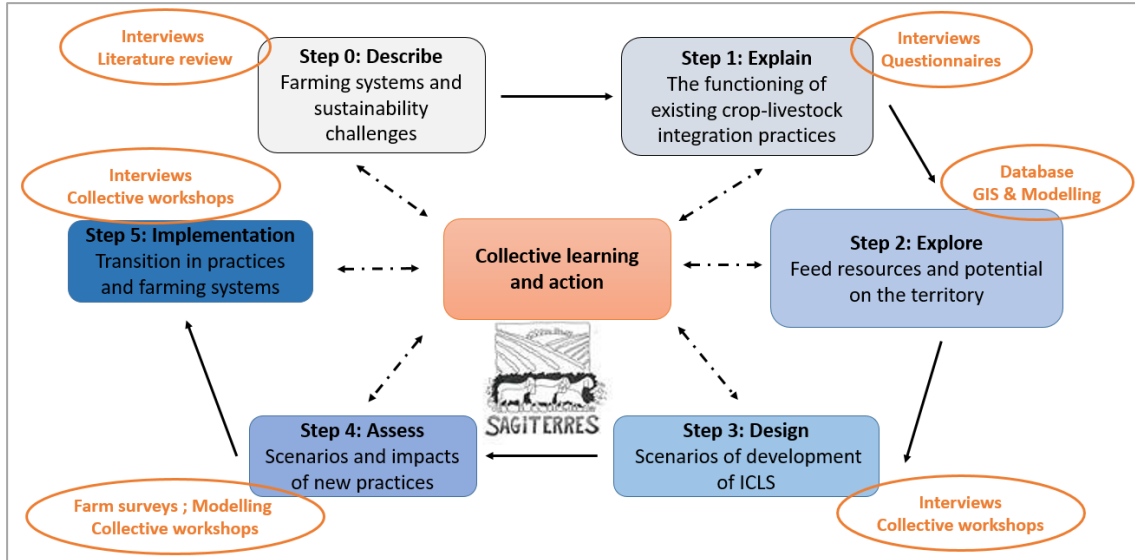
Interviews
Literature review

Step 0: Describe
Farming systems and sustainability challenges

Step 1: Explain
The functioning of existing crop-livestock integration practices

Interviews
Questionnaires

Interviews
Collective workshops

Database
GIS & Modelling

Step 5: Implementation
Transition in practices and farming systems

Collective learning and action

Step 2: Explore
Feed resources and potential on the territory

SAGITERRES

Step 4: Assess
Scenarios and impacts of new practices

Step 3: Design
Scenarios of development of ICLS

Farm surveys ; Modelling
Collective workshops

Interviews
Collective workshops